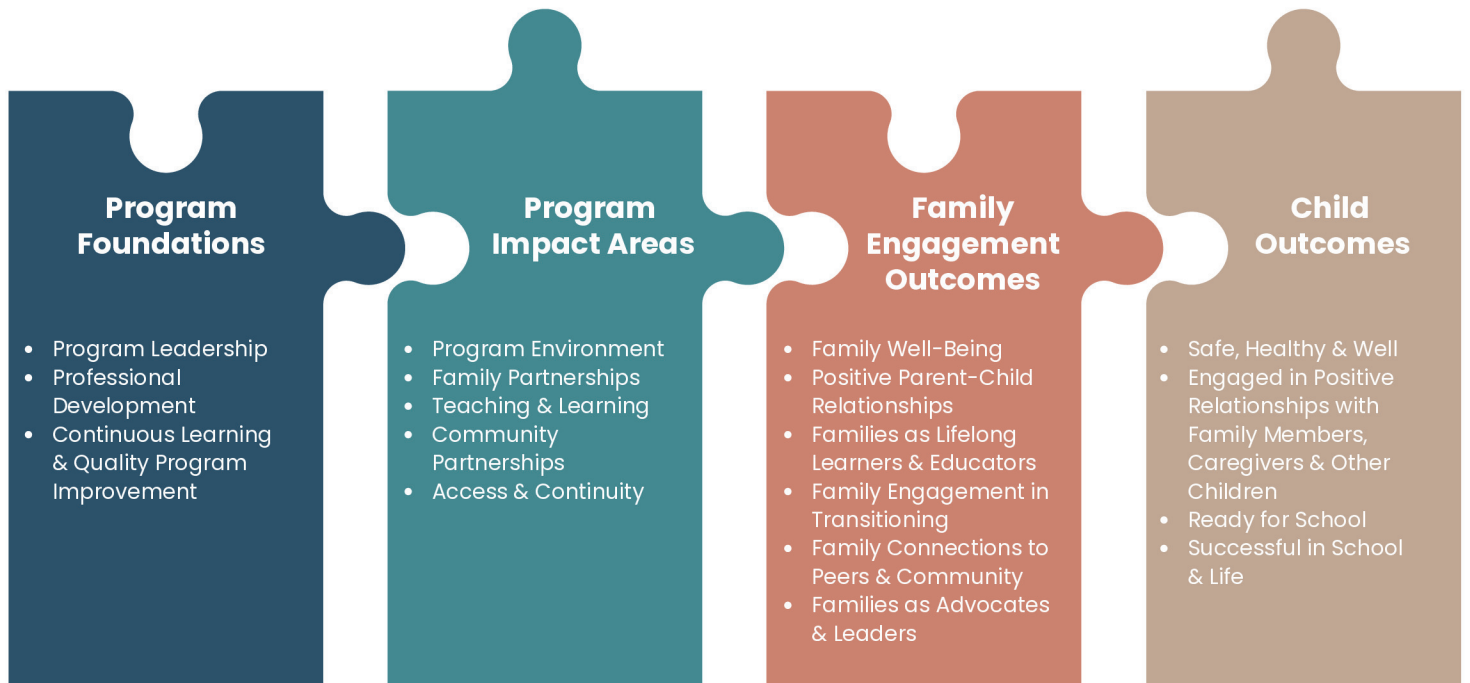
Program Foundations

- Program Leadership
- Professional Development
- Continuous Learning & Quality Program Improvement

Program Impact Areas

- Program Environment
- Family Partnerships
- Teaching & Learning
- Community Partnerships
- Access & Continuity

Family Engagement Outcomes

- Family Well-Being
- Positive Parent-Child Relationships
- Families as Lifelong Learners & Educators
- Family Engagement in Transitioning
- Family Connections to Peers & Community
- Families as Advocates & Leaders

Child Outcomes

- Safe, Healthy & Well
- Engaged in Positive Relationships with Family Members, Caregivers & Other Children
- Ready for School
- Successful in School & Life